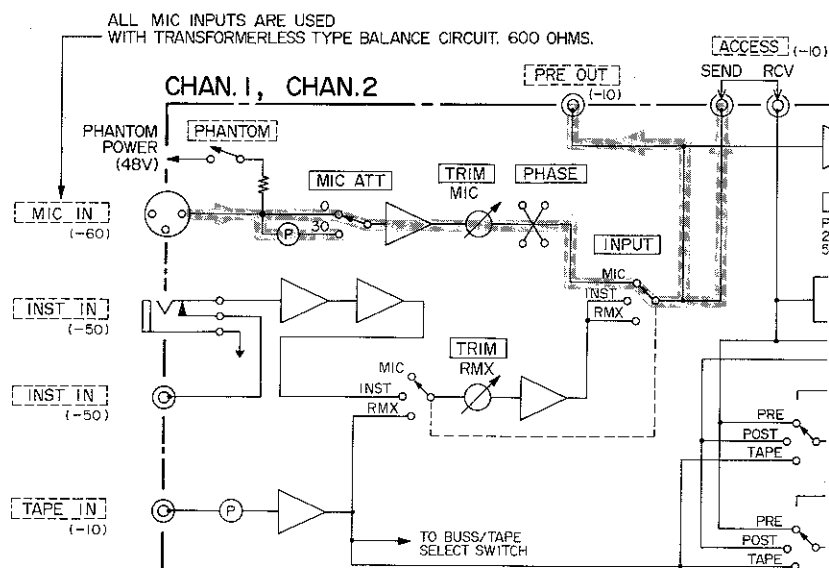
ALL MIC INPUTS ARE USED
WITH TRANSFORMERLESS TYPE BALANCE CIRCUIT. 600 OHMS.

CHAN. 1, CHAN. 2

PRE OUT
(−10)

ACCESS (−10)
SEND RCV

PHANTOM POWER (48V)

PHANTOM

MIC ATT

TRIM
MIC

PHASE

MIC IN
(−60)

P

30

INPUT

MIC
INST
RMX

INST IN
(−50)

INST IN
(−50)

TRIM
RMX

MIC
INST
RMX

PRE
POST
TAPE

TAPE IN
(−10)

P

TO BUSS/TAPE
SELECT SWITCH

PRE
POST
TAPE